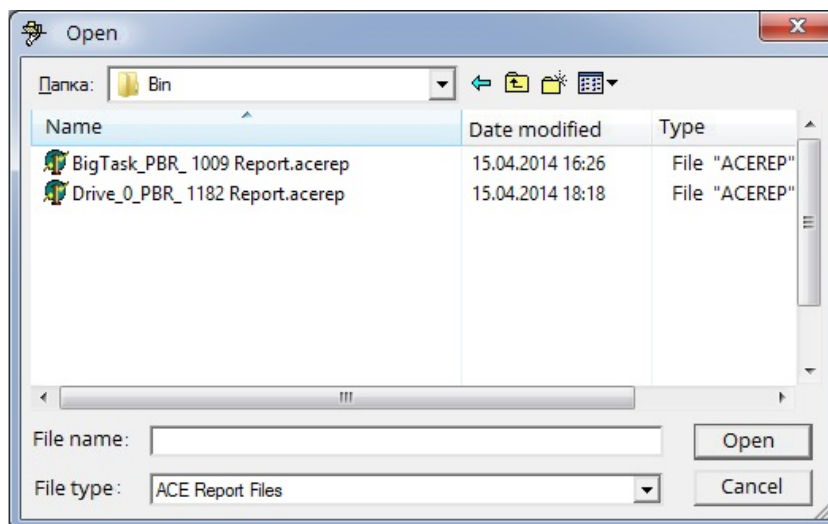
Open

Папка: Bin

| Name | Date modified | Type |
|---|---|---|
| BigTask_PBR_ 1009 Report.acerep | 15.04.2014 16:26 | File "ACEREP" |
| Drive_0_PBR_ 1182 Report.acerep | 15.04.2014 18:18 | File "ACEREP" |

File name:
Open
File type: ACE Report Files
Cancel